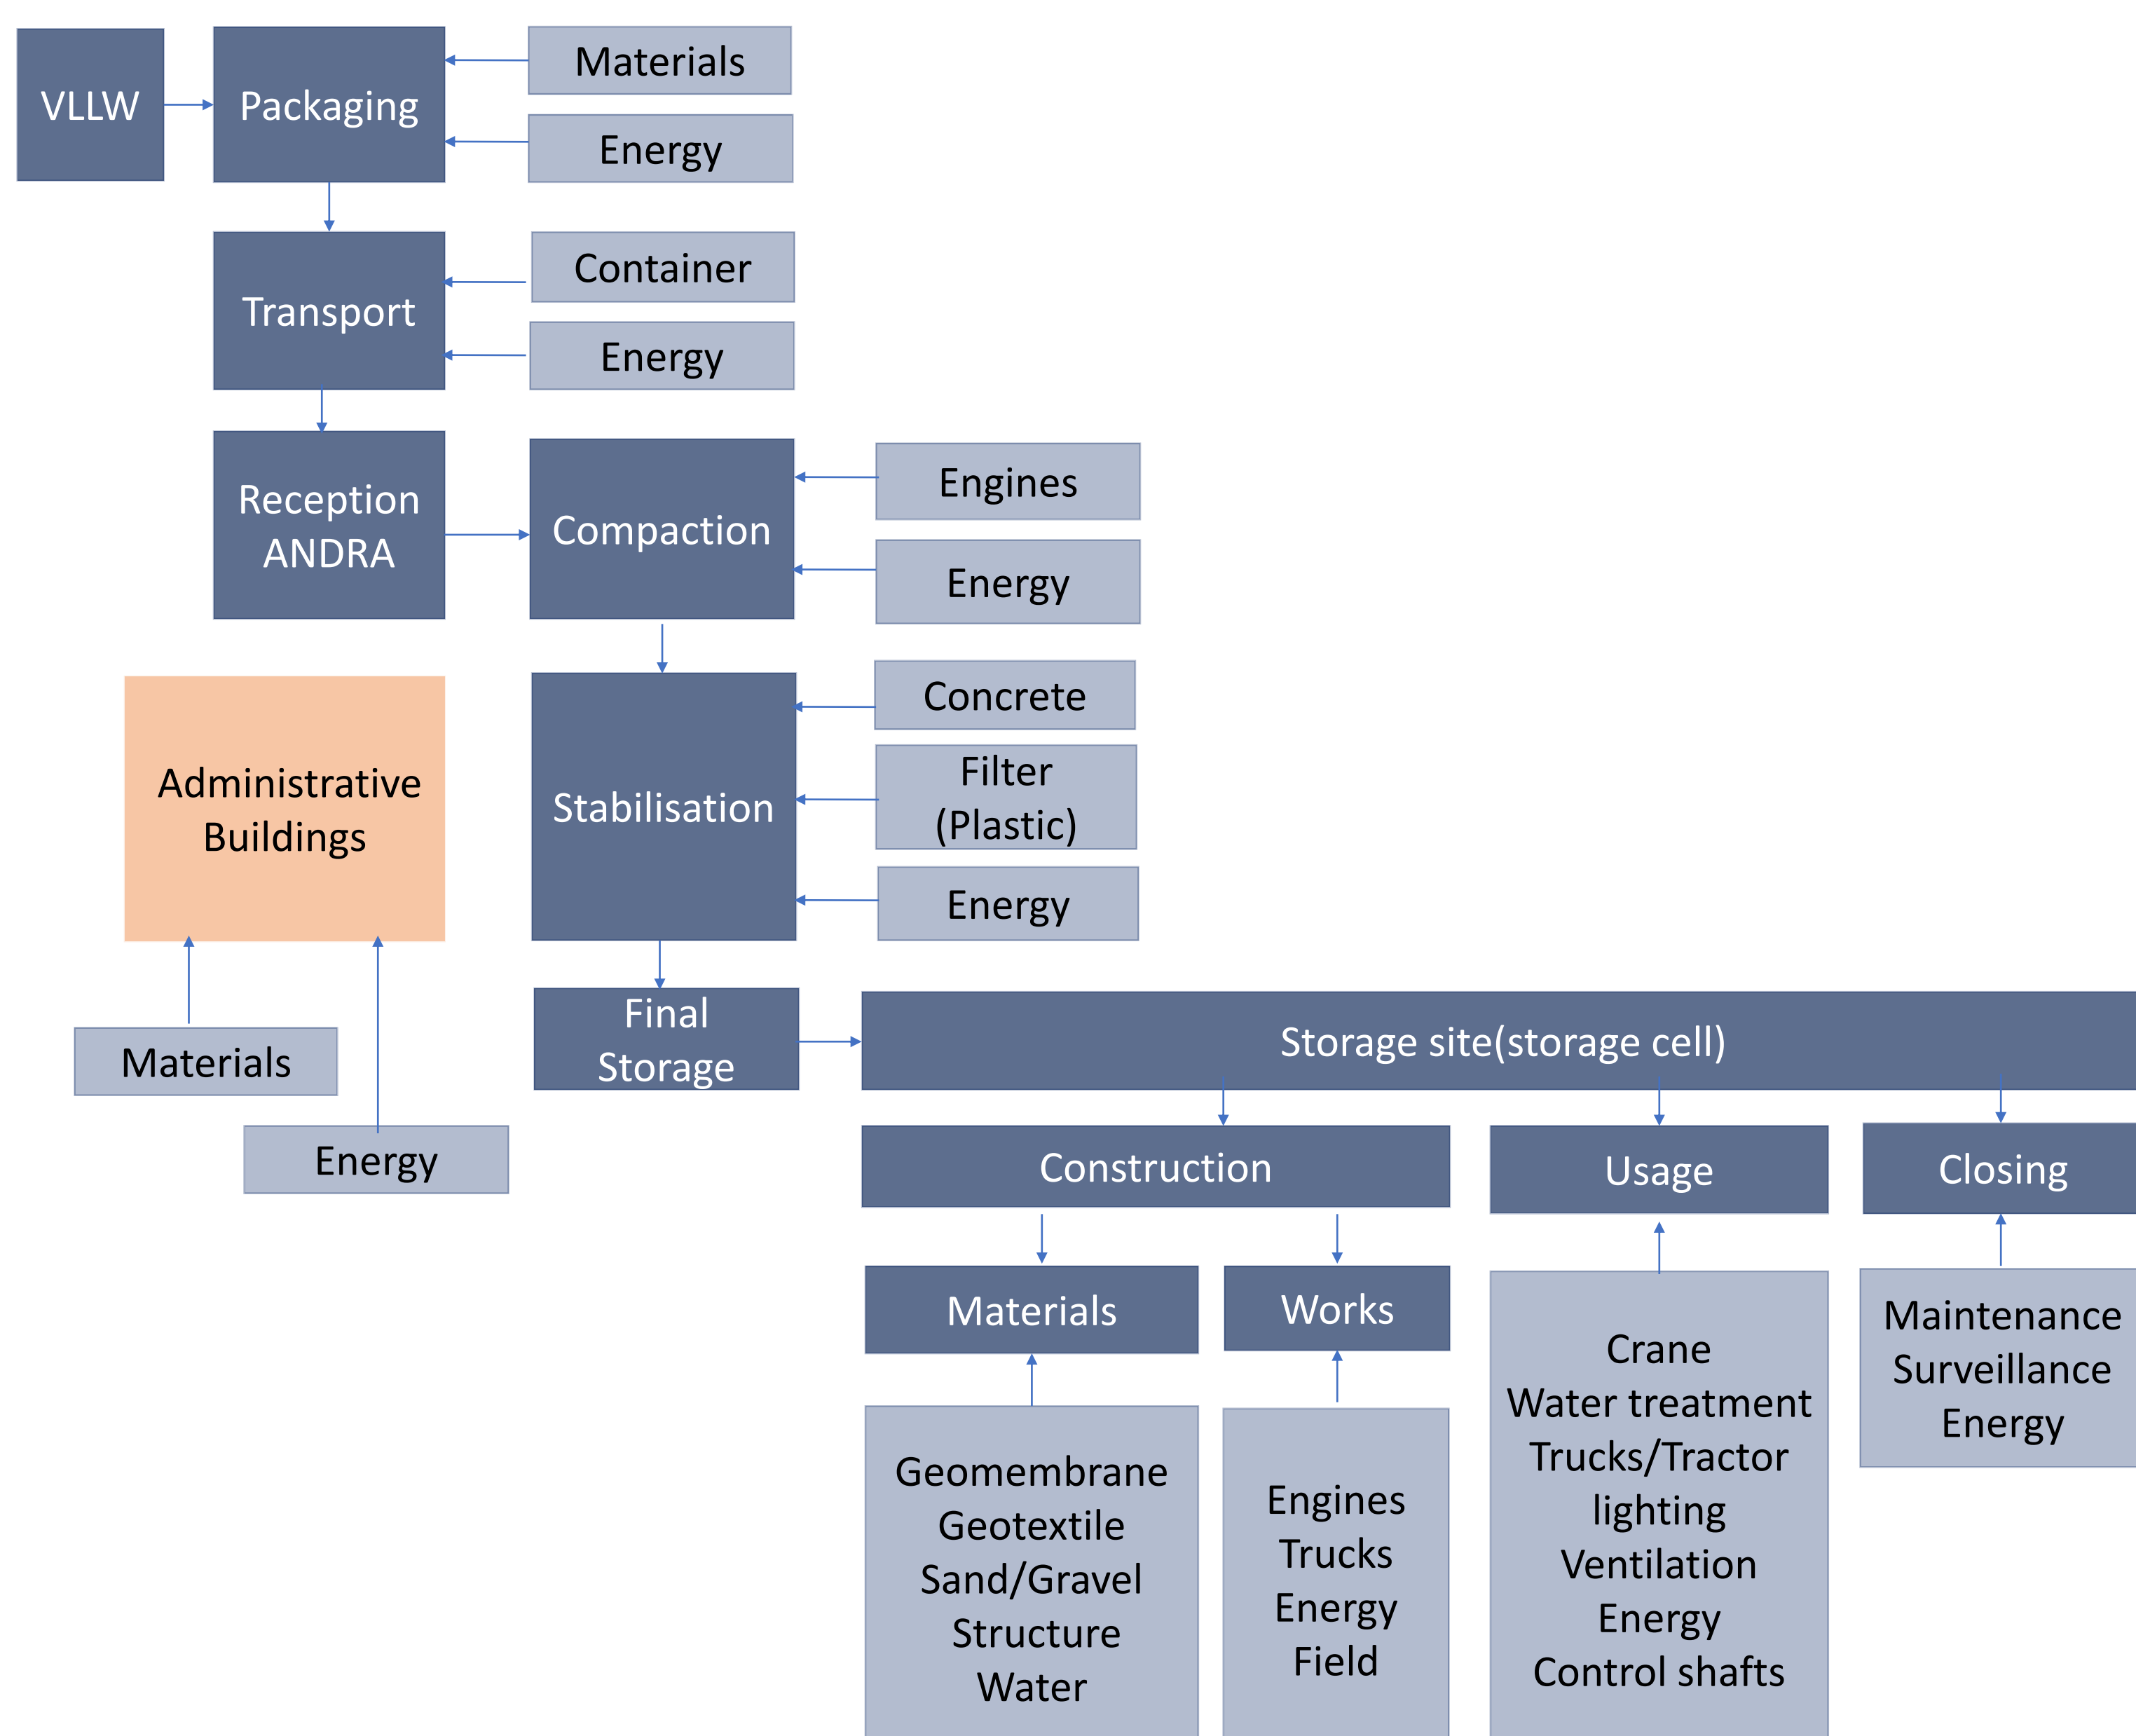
VLLW

Packaging

Materials

Energy

Transport

Container

Energy

Reception ANDRA

Compaction

Engines

Energy

Administrative Buildings

Stabilisation

Concrete

Filter (Plastic)

Energy

Materials

Energy

Final Storage

Storage site(storage cell)

Construction

Usage

Closing

Materials

Works

Geomembrane
Geotextile
Sand/Gravel
Structure
Water

Engines
Trucks
Energy
Field

Crane
Water treatment
Trucks/Tractor
lighting
Ventilation
Energy
Control shafts

Maintenance
Surveillance
Energy